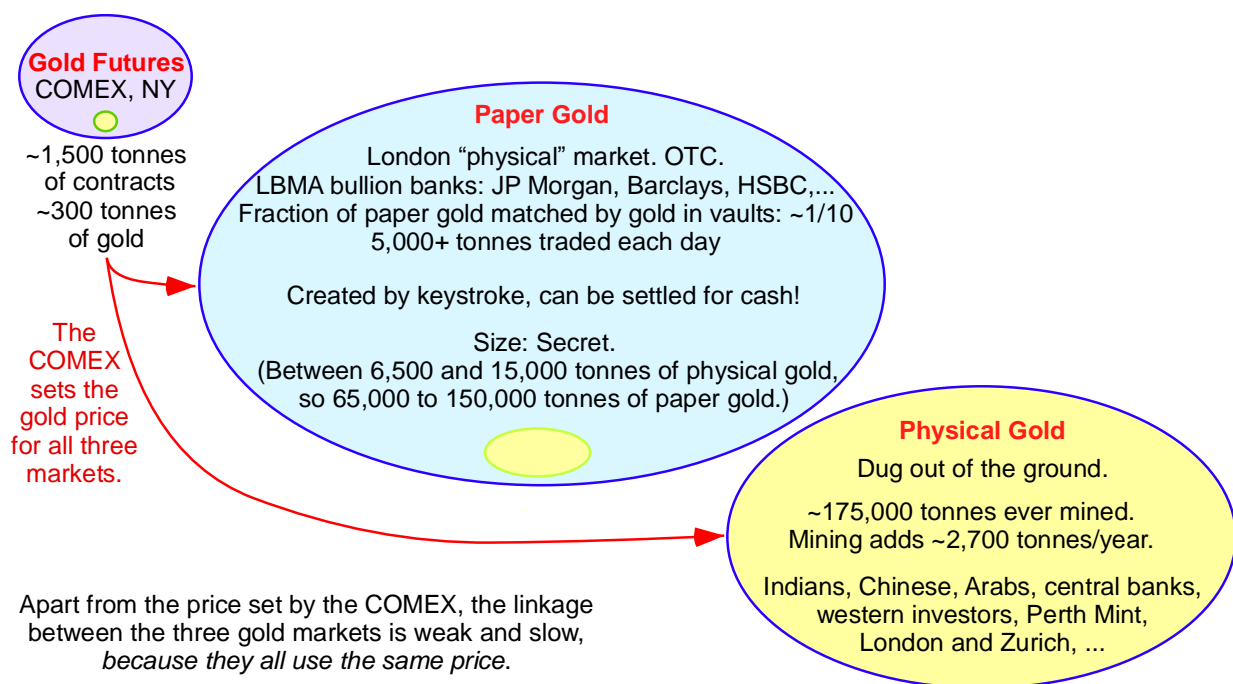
Gold Futures
COMEX, NY

~1,500 tonnes of contracts
~300 tonnes of gold

The COMEX sets the gold price for all three markets.

Paper Gold

London “physical” market. OTC.
LBMA bullion banks: JP Morgan, Barclays, HSBC,...
Fraction of paper gold matched by gold in vaults: ~1/10
5,000+ tonnes traded each day

Created by keystroke, can be settled for cash!

Size: Secret.
(Between 6,500 and 15,000 tonnes of physical gold, so 65,000 to 150,000 tonnes of paper gold.)

Physical Gold

Dug out of the ground.

~175,000 tonnes ever mined.
Mining adds ~2,700 tonnes/year.

Indians, Chinese, Arabs, central banks, western investors, Perth Mint, London and Zurich, ...

Apart from the price set by the COMEX, the linkage between the three gold markets is weak and slow, *because they all use the same price*.